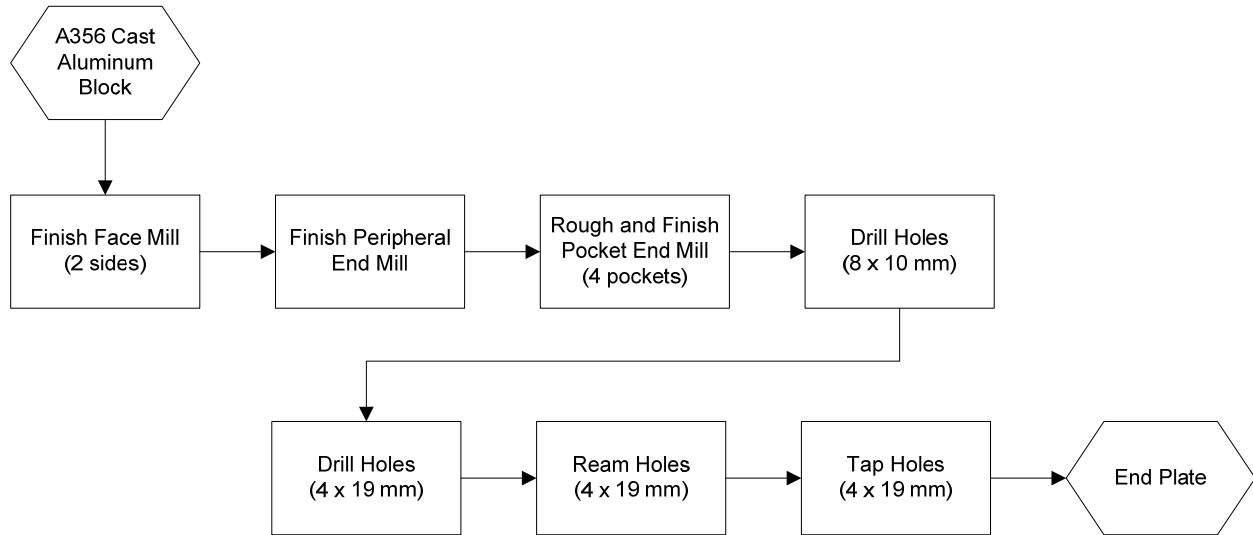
A356 Cast Aluminum Block

Finish Face Mill (2 sides)

Finish Peripheral End Mill

Rough and Finish Pocket End Mill (4 pockets)

Drill Holes (8 x 10 mm)

Drill Holes (4 x 19 mm)

Ream Holes (4 x 19 mm)

Tap Holes (4 x 19 mm)

End Plate